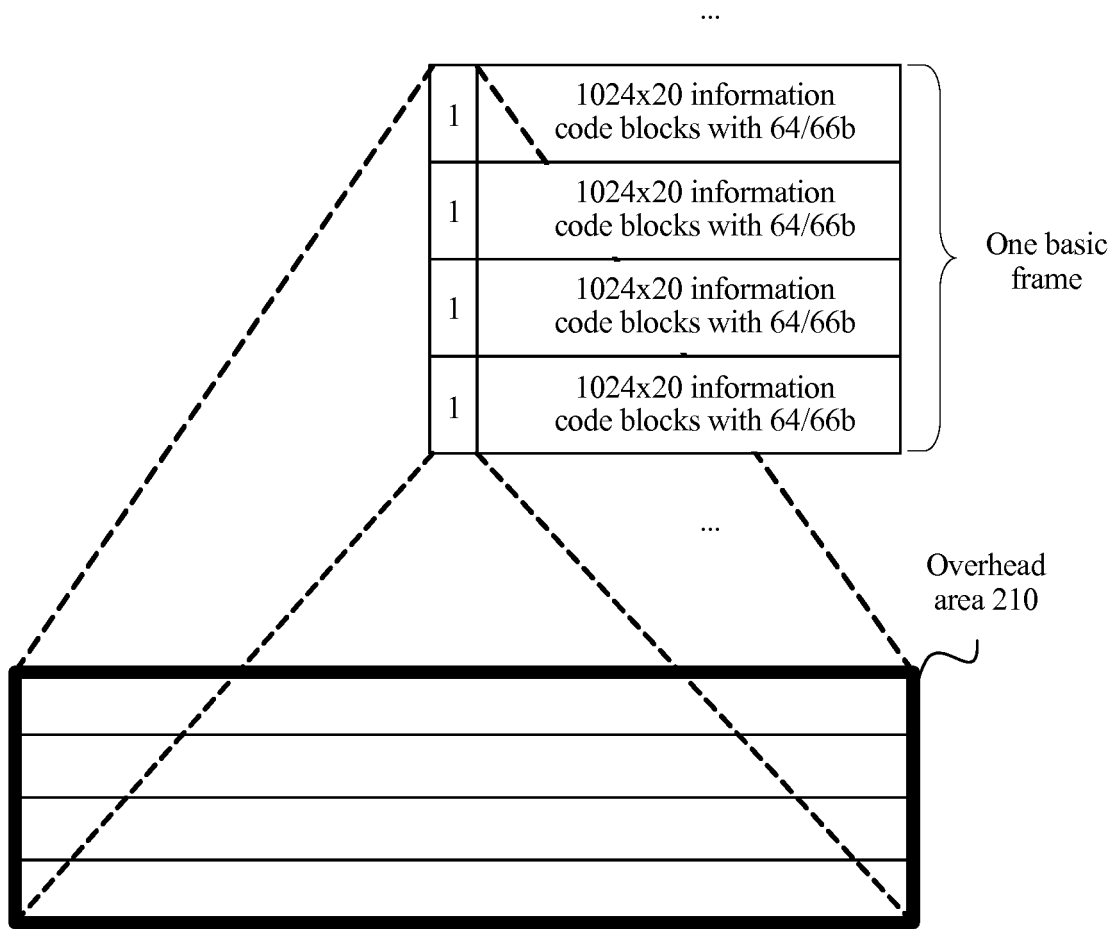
...

1 | 1024x20 information code blocks with 64/66b

1 | 1024x20 information code blocks with 64/66b

1 | 1024x20 information code blocks with 64/66b

1 | 1024x20 information code blocks with 64/66b

One basic frame

...

Overhead area 210